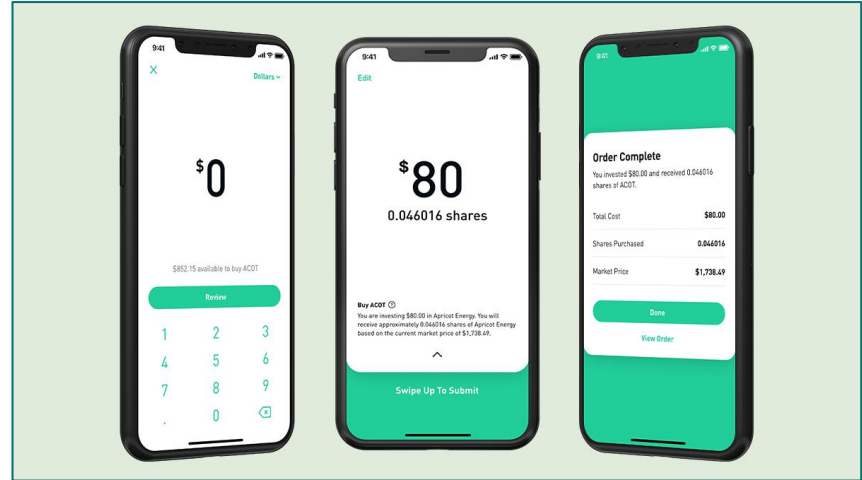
9:41

Dollars

$0

$852.15 available to buy ACOT

Review

1 2 3
4 5 6
7 8 9
. 0

9:41

Edit

$80

0.046016 shares

Buy ACOT

You are investing $80.00 in Apricot Energy. You will receive approximately 0.046016 shares of Apricot Energy based on the current market price of $1,738.49.

Swipe Up To Submit

9:41

Order Complete

You invested $80.00 and received 0.046016 shares of ACOT.

| Total Cost | $80.00 |
|---|---|
| Shares Purchased | 0.046016 |
| Market Price | $1,738.49 |

Done

View Order